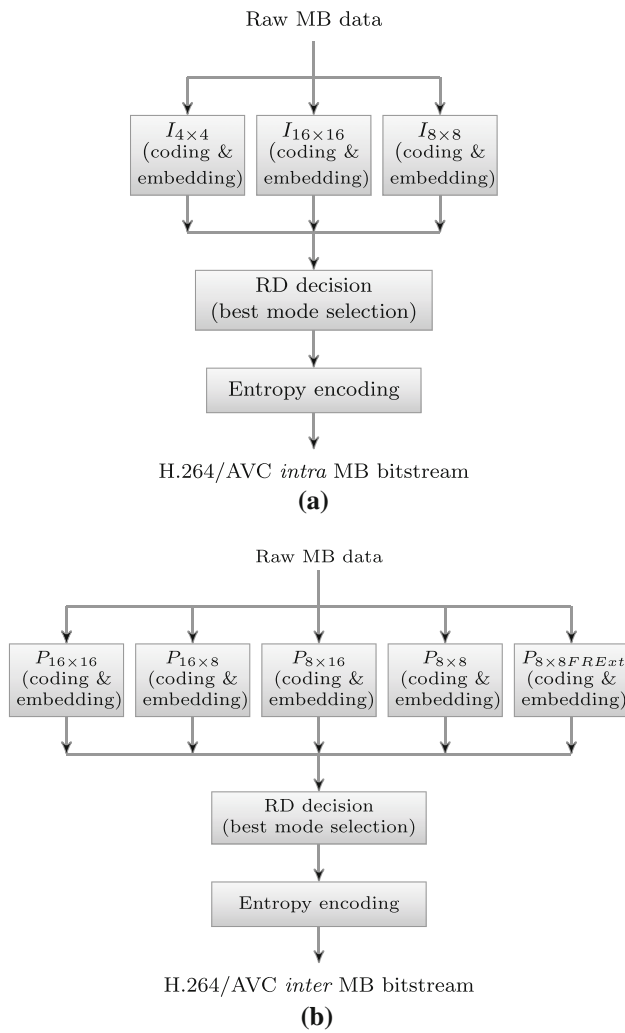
Raw MB data

$I_{4\times4}$ (coding & embedding)

$I_{16\times16}$ (coding & embedding)

$I_{8\times8}$ (coding & embedding)

RD decision (best mode selection)

Entropy encoding

H.264/AVC *intra* MB bitstream

**(a)**

Raw MB data

$P_{16\times16}$ (coding & embedding)

$P_{16\times8}$ (coding & embedding)

$P_{8\times16}$ (coding & embedding)

$P_{8\times8}$ (coding & embedding)

$P_{8\times8FRExt}$ (coding & embedding)

RD decision (best mode selection)

Entropy encoding

H.264/AVC *inter* MB bitstream

**(b)**